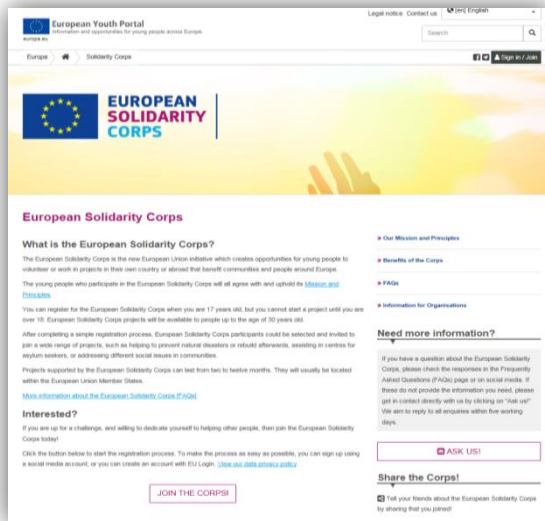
europa.eu

European Youth Portal
Information and opportunities for young people across Europe.

Legal notice Contact us (en) English

Search

Europa Solidarity Corps

Sign in / Join

EUROPEAN SOLIDARITY CORPS

European Solidarity Corps

What is the European Solidarity Corps?

The European Solidarity Corps is the new European Union initiative which creates opportunities for young people to volunteer or work in projects in their own country or abroad that benefit communities and people around Europe.

The young people who participate in the European Solidarity Corps will all agree with and uphold its Mission and Principles.

You can register for the European Solidarity Corps when you are 17 years old, but you cannot start a project until you are over 18. European Solidarity Corps projects will be available to people up to the age of 30 years old.

After completing a simple registration process, European Solidarity Corps participants could be selected and invited to join a wide range of projects, such as helping to prevent natural disasters or rebuild afterwards, assisting in centres for asylum seekers, or addressing different social issues in communities.

Projects supported by the European Solidarity Corps can last from two to twelve months. They will usually be located within the European Union Member States.

More information about the European Solidarity Corps (FAQs)

Interested?

If you are up for a challenge, and willing to dedicate yourself to helping other people, then join the European Solidarity Corps today!

Click the button below to start the registration process. To make the process as easy as possible, you can sign up using a social media account, or you can create an account with EU Login. View our data privacy policy.

JOIN THE CORPS!

Our Mission and Principles

Benefits of the Corps

FAQs

Information for Organisations

Need more information?

If you have a question about the European Solidarity Corps, please check the responses in the Frequently Asked Questions (FAQs) page or on social media. If these do not provide the information you need, please get in contact directly with us by clicking on "Ask us!" We aim to reply to all enquiries within five working days.

ASK US!

Share the Corps!

Tell your friends about the European Solidarity Corps by sharing that you joined!